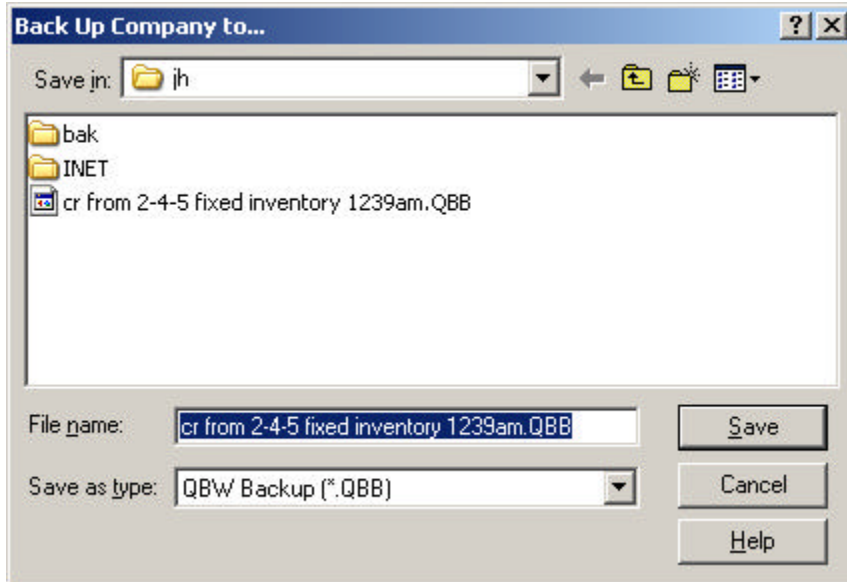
Back Up Company to...

?

X

Save in: jh

bak

INET

cr from 2-4-5 fixed inventory 1239am.QBB

File name: cr from 2-4-5 fixed inventory 1239am.QBB

Save

Save as type: QBW Backup (*.QBB)

Cancel

Help